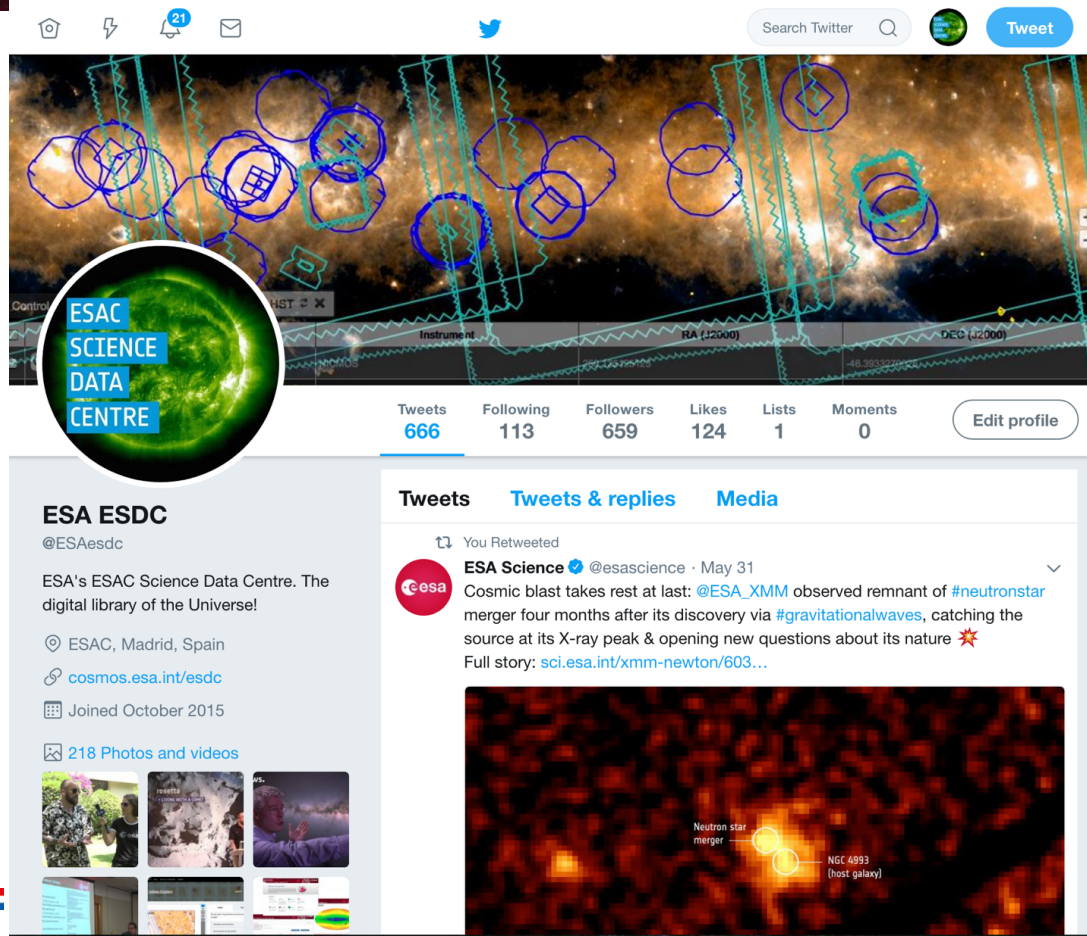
21

Search Twitter

Tweet

Control

HST

Instrument

RA (J2000)

DEC (J2000)

ESAC SCIENCE DATA CENTRE

Tweets 666

Following 113

Followers 659

Likes 124

Lists 1

Moments 0

Edit profile

ESA ESDC
@ESAesdc

ESA's ESAC Science Data Centre. The digital library of the Universe!

ESAC, Madrid, Spain

cosmos.esa.int/esdc

Joined October 2015

218 Photos and videos

Tweets

Tweets & replies

Media

You Retweeted

esa

ESA Science @esascience · May 31

Cosmic blast takes rest at last: @ESA_XMM observed remnant of #neutronstar merger four months after its discovery via #gravitationalwaves, catching the source at its X-ray peak & opening new questions about its nature 💥
Full story: sci.esa.int/xmm-newton/603…

Neutron star merger

NGC 4993 (host galaxy)